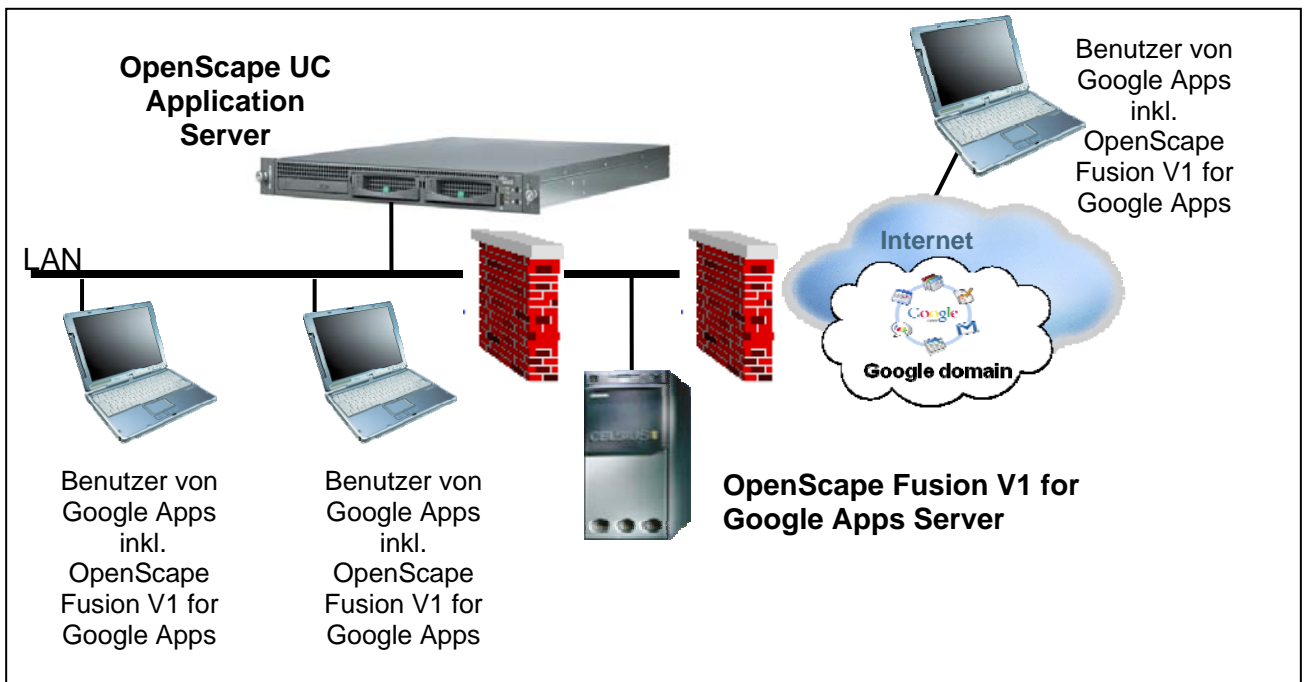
OpenScape UC Application Server

Benutzer von Google Apps inkl. OpenScape Fusion V1 for Google Apps

LAN

Internet

Google

Google domain

Benutzer von Google Apps inkl. OpenScape Fusion V1 for Google Apps

Benutzer von Google Apps inkl. OpenScape Fusion V1 for Google Apps

CELSIUS

OpenScape Fusion V1 for Google Apps Server